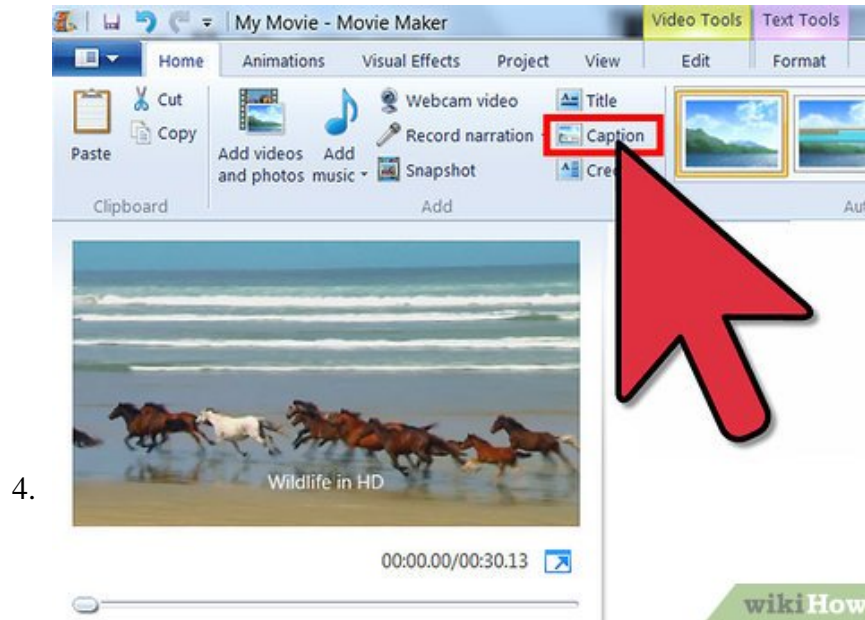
My Movie - Movie Maker

Video Tools

Text Tools

Home

Animations

Visual Effects

Project

View

Edit

Format

Paste

Cut

Copy

Clipboard

Add videos and photos

Add music

Webcam video

Record narration

Snapshot

Add

Title

Caption

Cre

Au

Wildlife in HD

00:00.00/00:30.13

4.

wikiHow